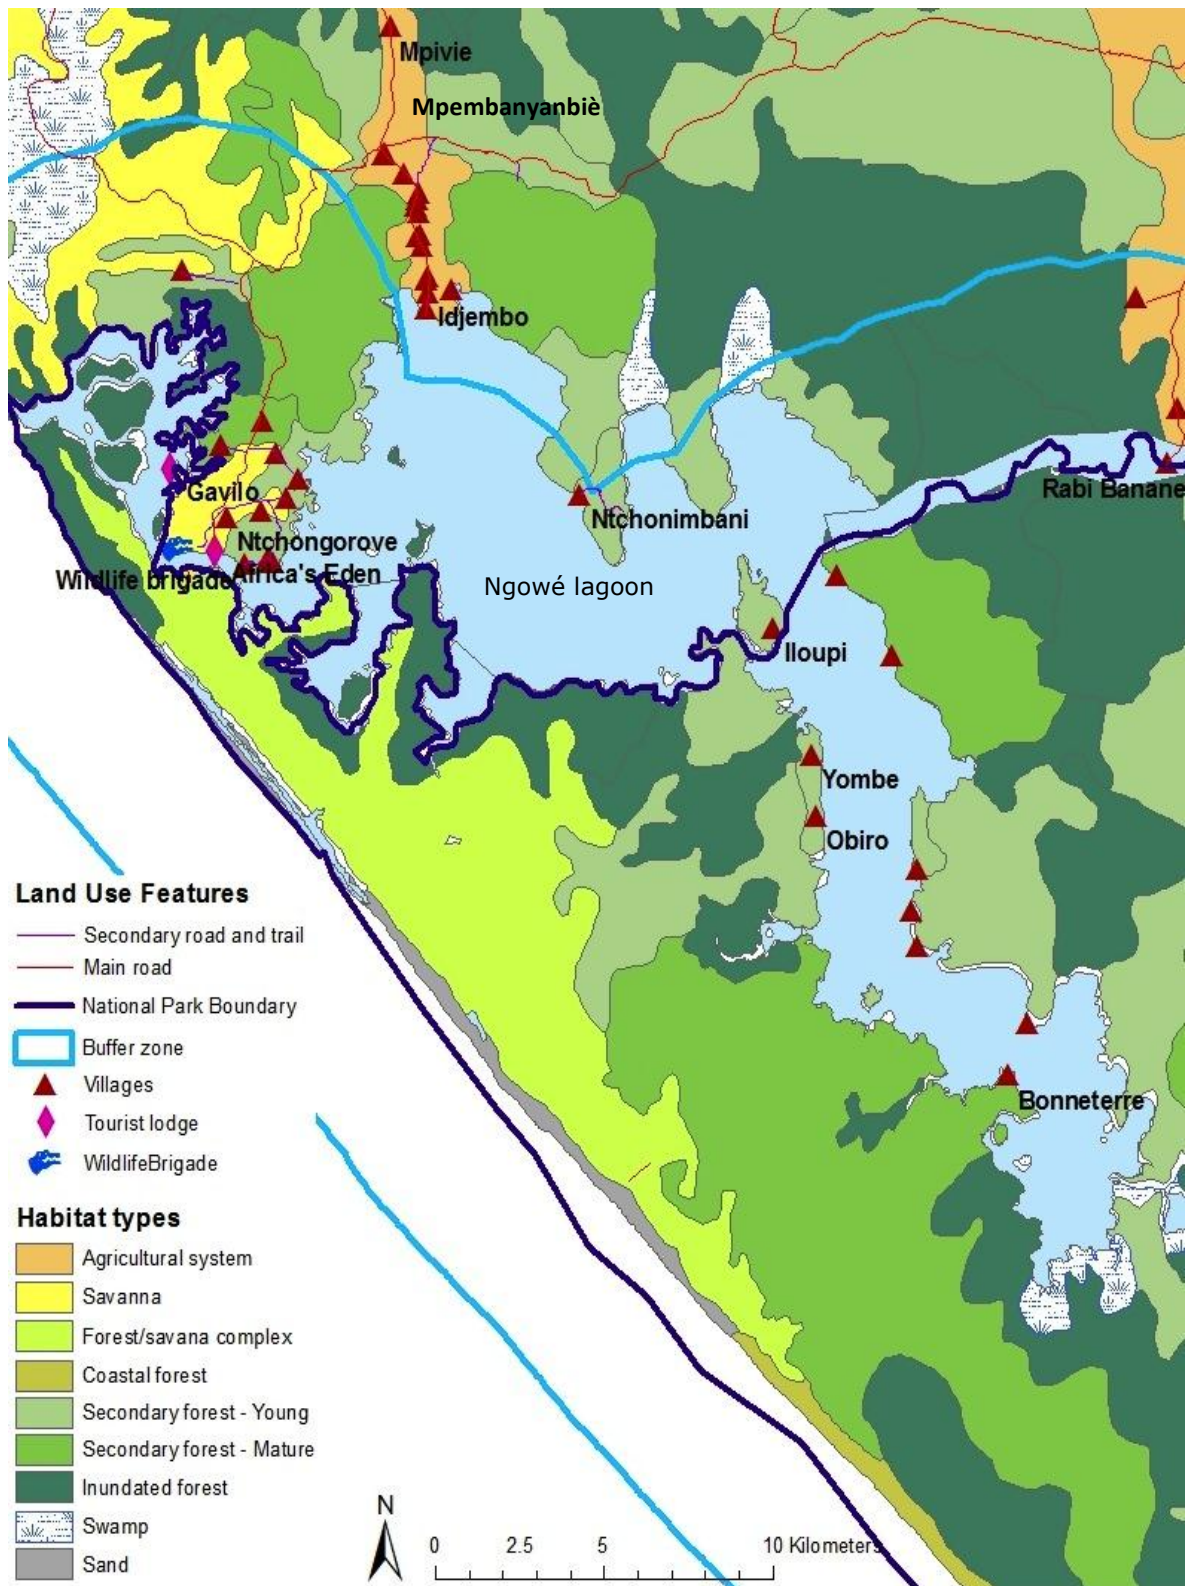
Mpivie

Mpembanyanbiè

Idjembo

Gavilo

Ntchongorove

Wildlife brigade

Africa's Eden

Ntchonimbani

Ngowé lagoon

Rabi Banane

Iloupi

Yombe

Obiro

Bonneterre

Land Use Features

Secondary road and trail

Main road

National Park Boundary

Buffer zone

Villages

Tourist lodge

WildlifeBrigade

Habitat types

Agricultural system

Savanna

Forest/savana complex

Coastal forest

Secondary forest - Young

Secondary forest - Mature

Inundated forest

Swamp

Sand

N

0 2.5 5 10 Kilometers